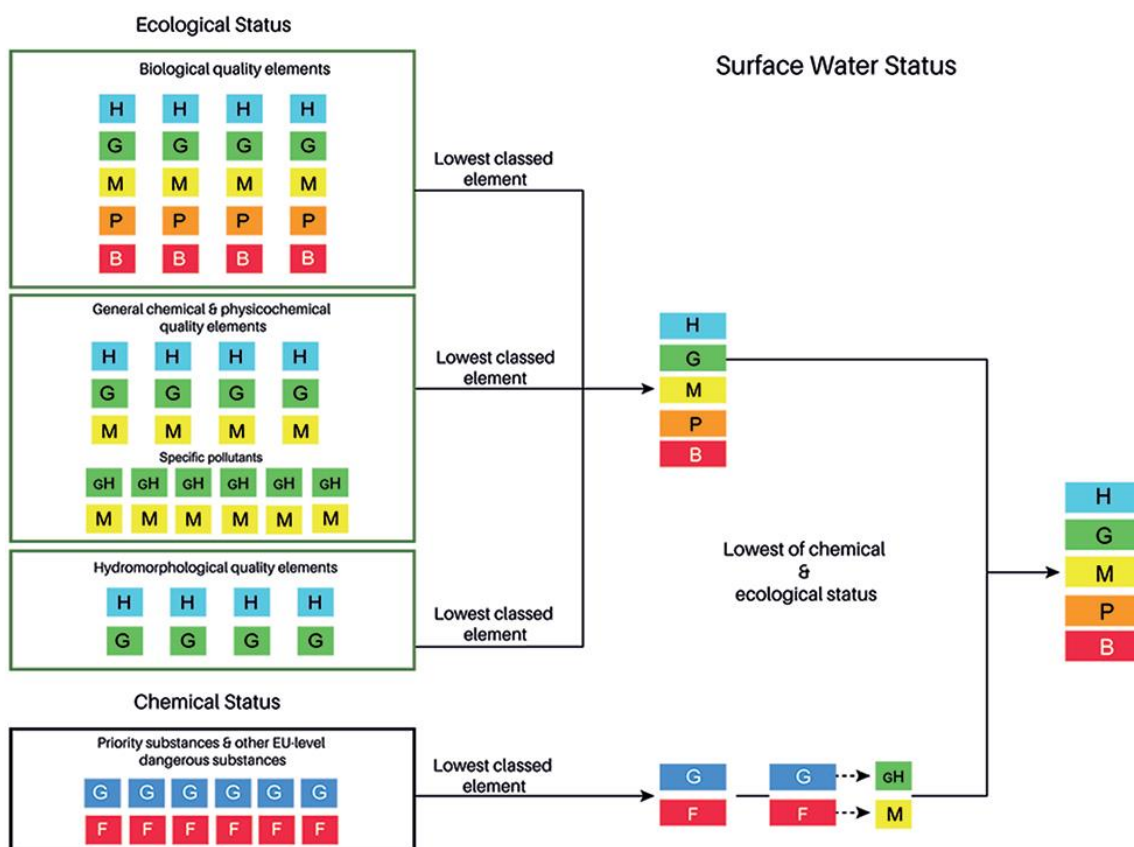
Ecological Status

Surface Water Status

Biological quality elements

H H H H
G G G G
M M M M
P P P P
B B B B

Lowest classed element

General chemical & physicochemical quality elements

H H H H
G G G G
M M M M

Specific pollutants

GH GH GH GH GH GH
M M M M M M

Lowest classed element

H
G
M
P
B

Hydromorphological quality elements

H H H H
G G G G

Lowest classed element

Lowest of chemical & ecological status

H
G
M
P
B

Chemical Status

Priority substances & other EU-level dangerous substances

G G G G G G
F F F F F F

Lowest classed element

G
F

G
F

GH
M